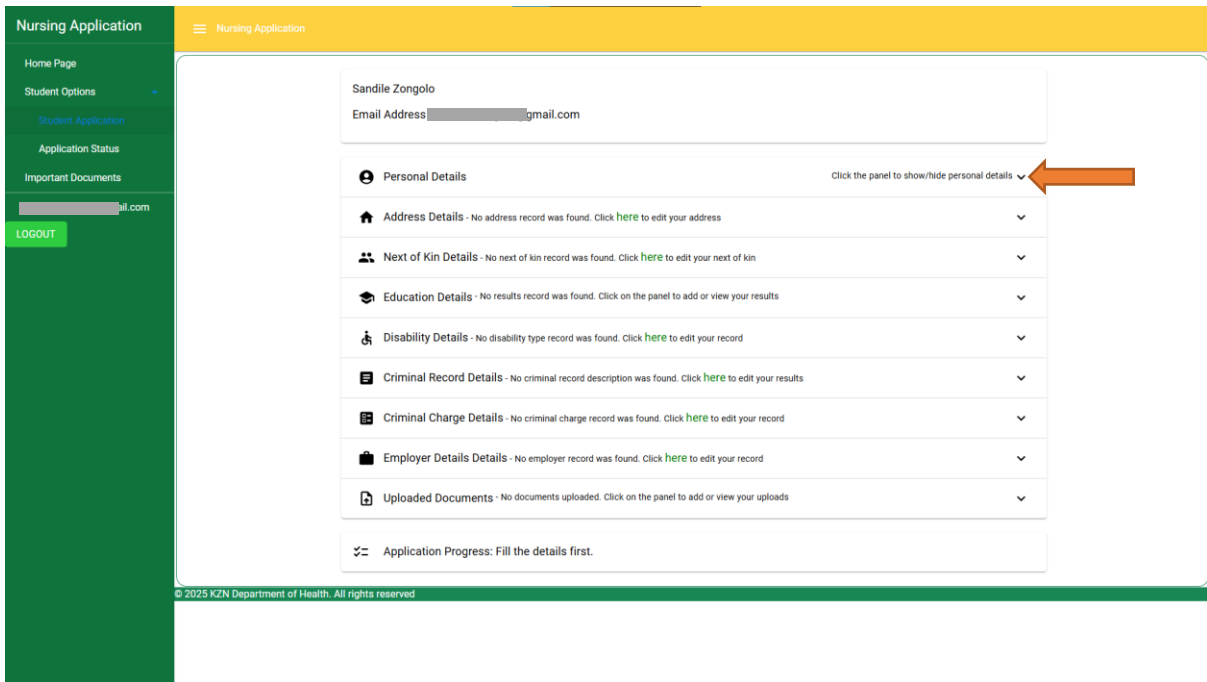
Nursing Application

Home Page
Student Options
Student Application
Application Status
Important Documents
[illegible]il.com
LOGOUT

Nursing Application

Sandile Zongolo
Email Address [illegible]gmail.com

Personal Details
Click the panel to show/hide personal details

Address Details - No address record was found. Click here to edit your address

Next of Kin Details - No next of kin record was found. Click here to edit your next of kin

Education Details - No results record was found. Click on the panel to add or view your results

Disability Details - No disability type record was found. Click here to edit your record

Criminal Record Details - No criminal record description was found. Click here to edit your results

Criminal Charge Details - No criminal charge record was found. Click here to edit your record

Employer Details Details - No employer record was found. Click here to edit your record

Uploaded Documents - No documents uploaded. Click on the panel to add or view your uploads

Application Progress: Fill the details first.

© 2025 KZN Department of Health. All rights reserved